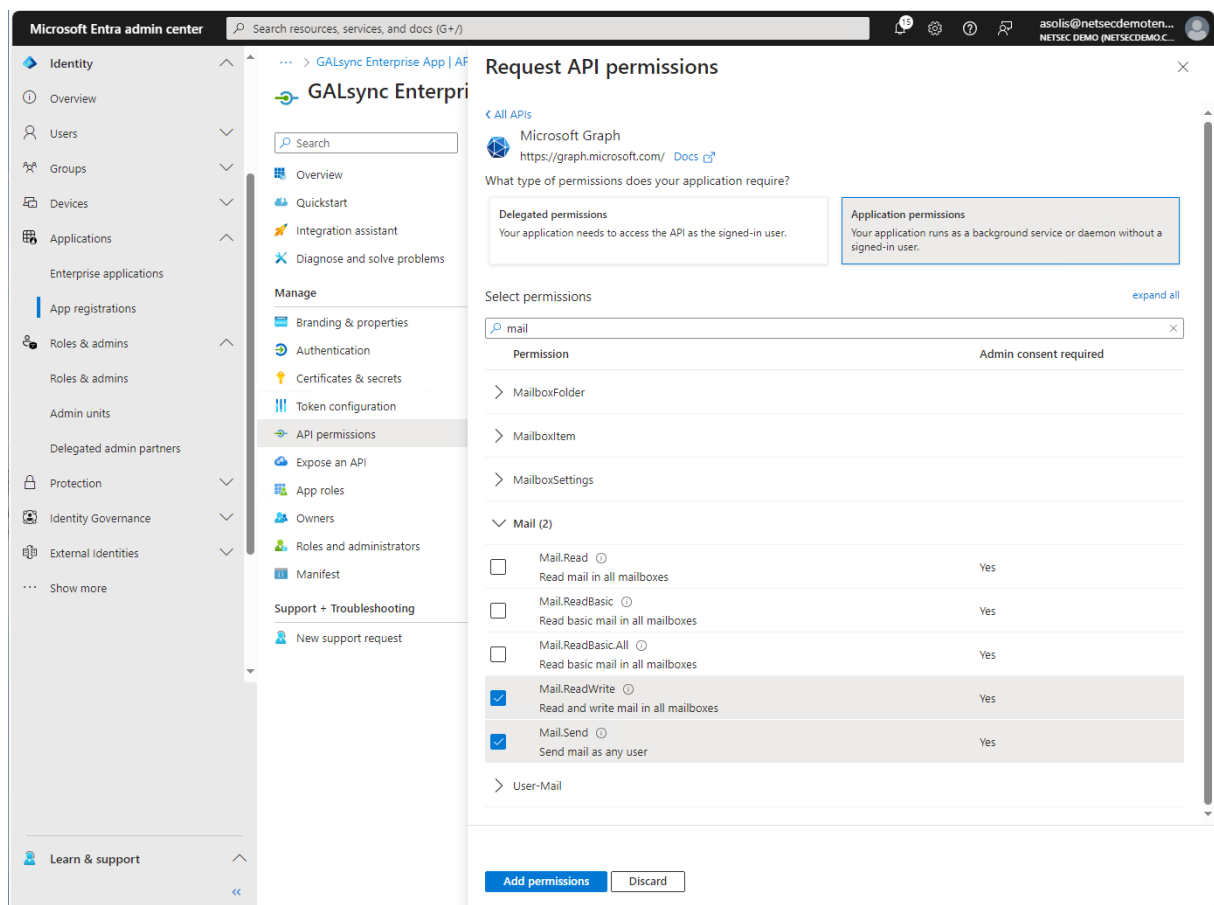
Microsoft Entra admin center

Search resources, services, and docs (G+/)

15

asolis@netsecdemoten...
NETSEC DEMO (NETSECDEMO.C...

Identity
Overview
Users
Groups
Devices
Applications
Enterprise applications
App registrations
Roles & admins
Roles & admins
Admin units
Delegated admin partners
Protection
Identity Governance
External Identities
Show more

Learn & support

... > GALsync Enterprise App | AP

GALsync Enterpri

Search
Overview
Quickstart
Integration assistant
Diagnose and solve problems
Manage
Branding & properties
Authentication
Certificates & secrets
Token configuration
API permissions
Expose an API
App roles
Owners
Roles and administrators
Manifest
Support + Troubleshooting
New support request

Request API permissions

< All APIs

Microsoft Graph
https://graph.microsoft.com/ Docs

What type of permissions does your application require?

Delegated permissions
Your application needs to access the API as the signed-in user.

Application permissions
Your application runs as a background service or daemon without a signed-in user.

Select permissions

expand all

mail

| Permission | Admin consent required |
|---|---|
| MailboxFolder | |
| MailboxItem | |
| MailboxSettings | |
| Mail (2) | |
| Mail.Read<br>Read mail in all mailboxes | Yes |
| Mail.ReadBasic<br>Read basic mail in all mailboxes | Yes |
| Mail.ReadBasic.All<br>Read basic mail in all mailboxes | Yes |
| Mail.ReadWrite<br>Read and write mail in all mailboxes | Yes |
| Mail.Send<br>Send mail as any user | Yes |
| User-Mail | |

Add permissions Discard